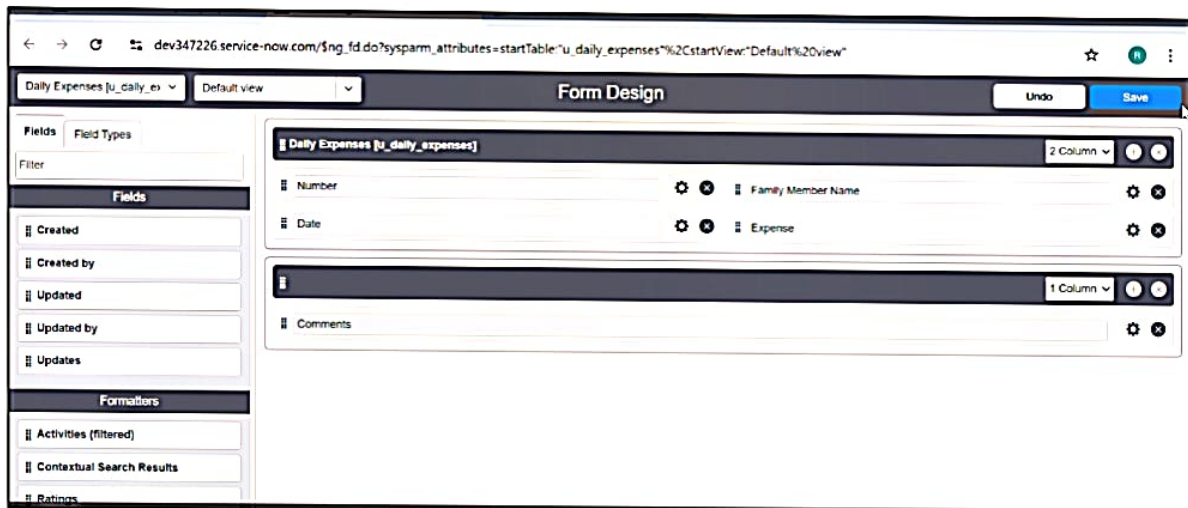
dev347226.service-now.com/$ng_fd.do?sysparm_attributes=startTable:"u_daily_expenses"%2CstartView:"Default%20view"

R

Daily Expenses [u_daily_ex
Default view
Form Design
Undo
Save

Fields
Field Types
Filter
Fields
Created
Created by
Updated
Updated by
Updates
Formatters
Activities (filtered)
Contextual Search Results
Ratings

Daily Expenses [u_daily_expenses]
2 Column
Number
Family Member Name
Date
Expense

1 Column
Comments